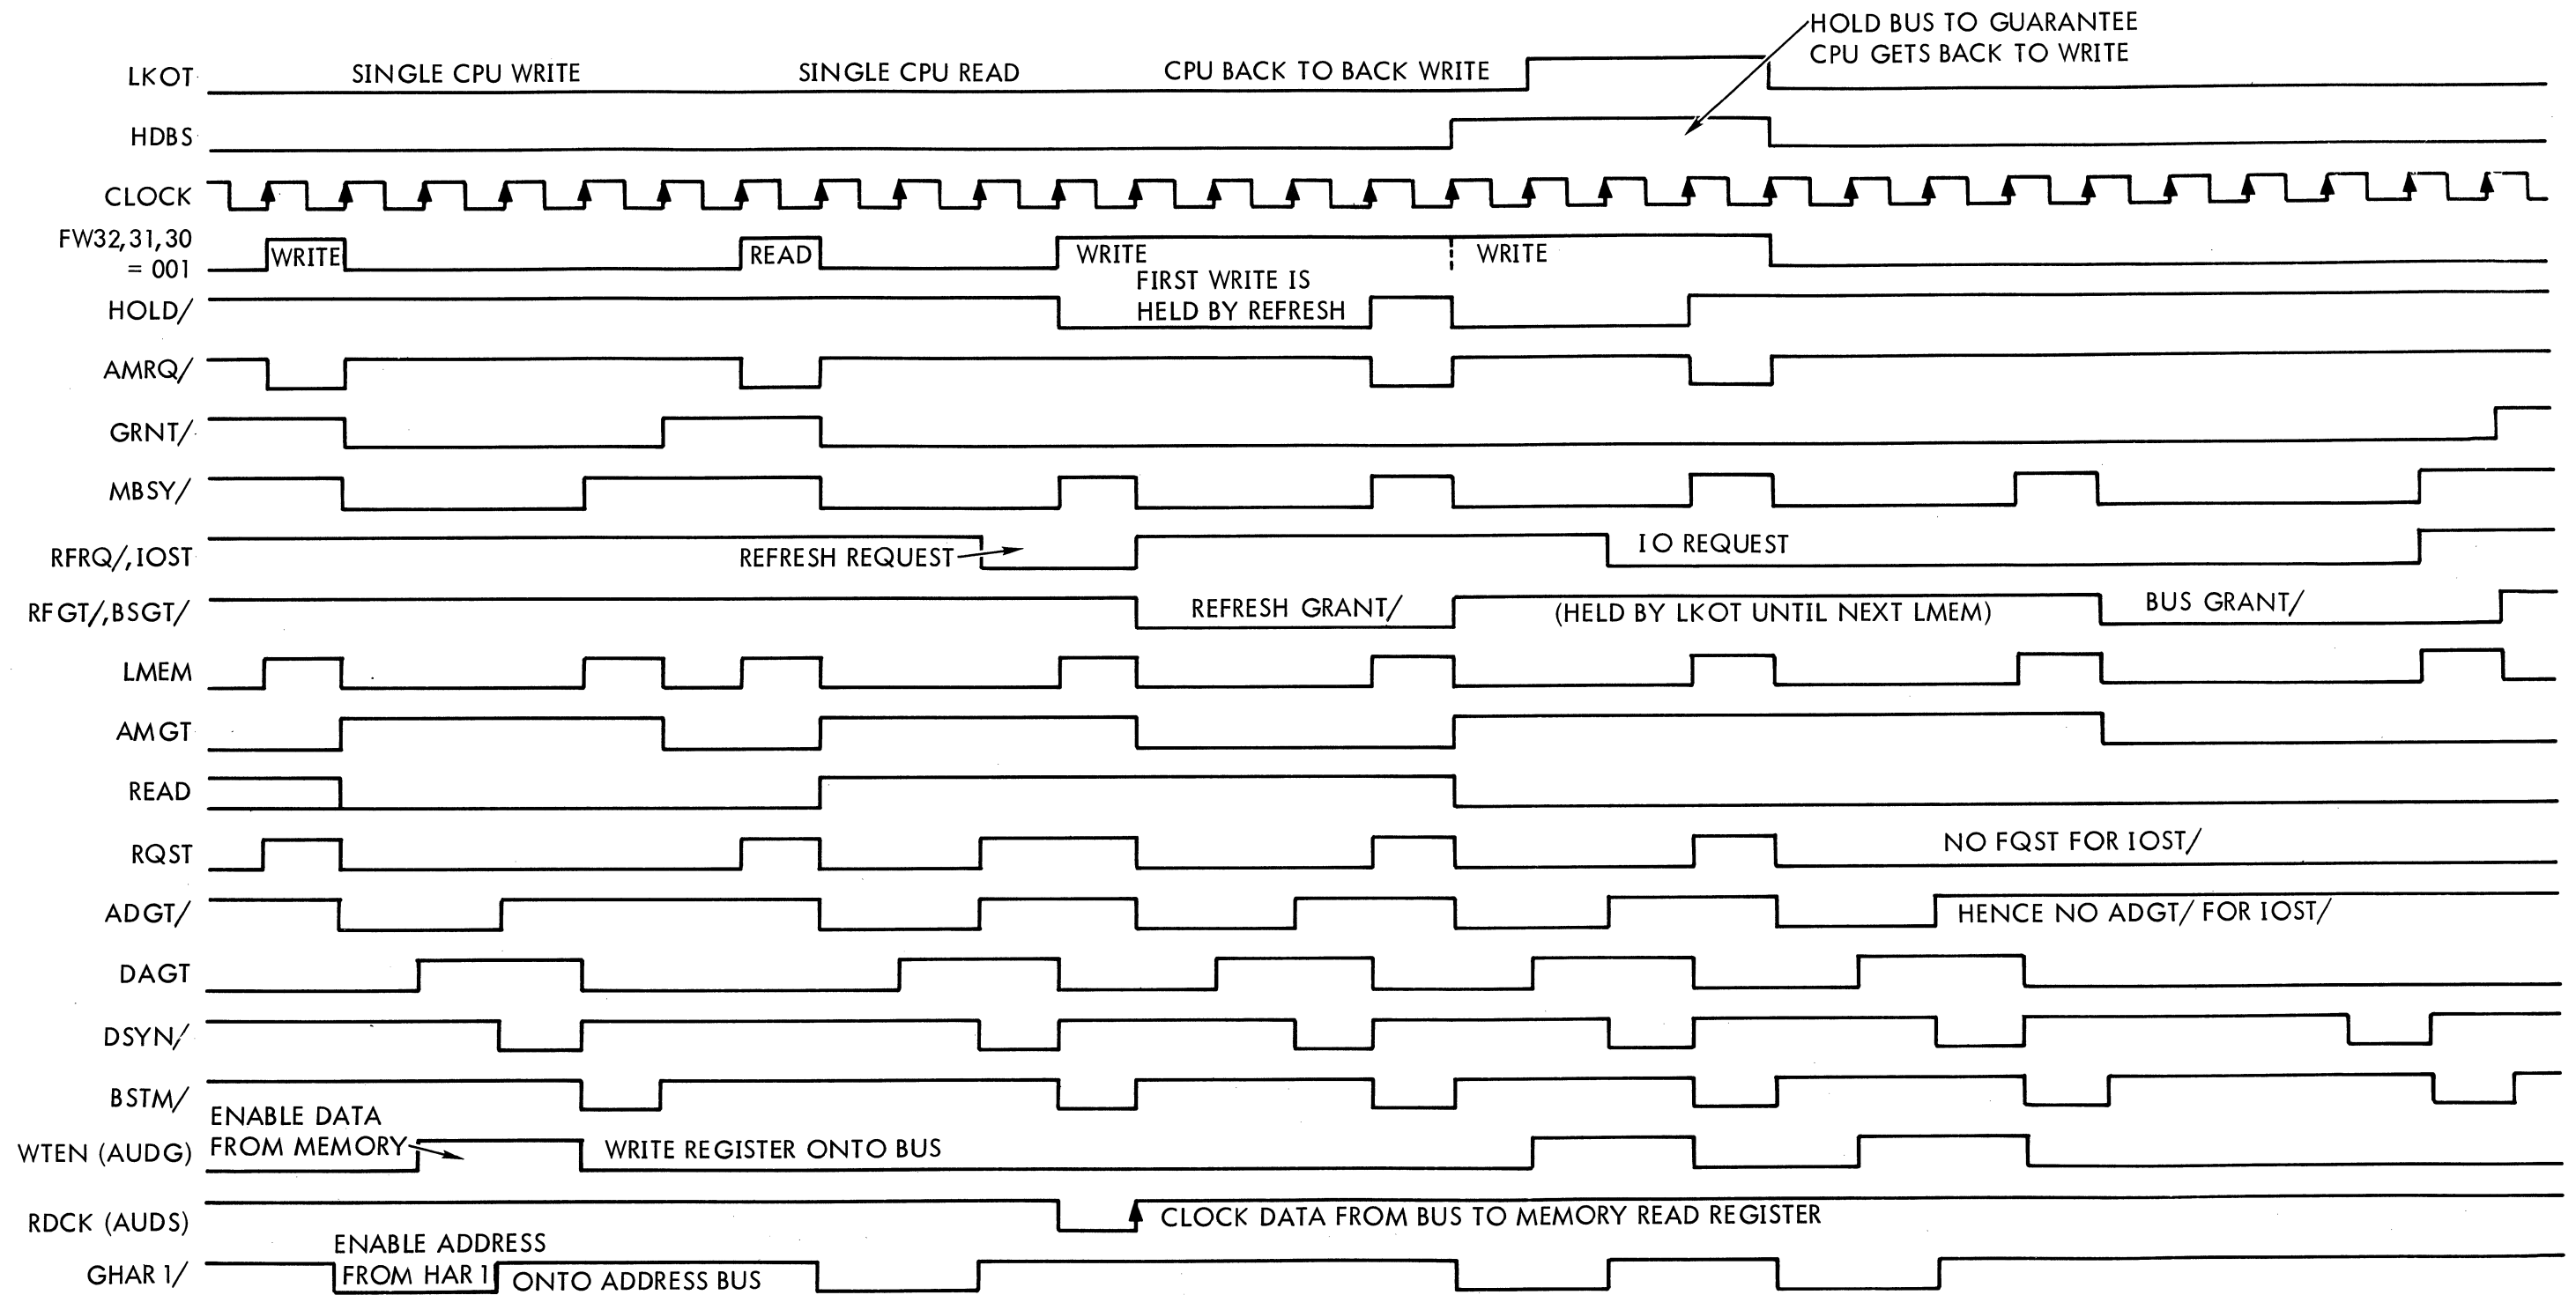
HOLD BUS TO GUARANTEE CPU GETS BACK TO WRITE

LKOT
SINGLE CPU WRITE
SINGLE CPU READ
CPU BACK TO BACK WRITE

HDBS

CLOCK

FW32,31,30 = 001
WRITE
READ
WRITE
WRITE
FIRST WRITE IS HELD BY REFRESH

HOLD/

AMRQ/

GRNT/

MBSY/

RFRQ/,IOST
REFRESH REQUEST
I O REQUEST

RFGT/,BSGT/
REFRESH GRANT/
(HELD BY LKOT UNTIL NEXT LMEM)
BUS GRANT/

LMEM

AMGT

READ

RQST
NO FQST FOR IOST/

ADGT/
HENCE NO ADGT/ FOR IOST/

DAGT

DSYN/

BSTM/
ENABLE DATA FROM MEMORY

WTEN (AUDG)
WRITE REGISTER ONTO BUS

RDCK (AUDS)
CLOCK DATA FROM BUS TO MEMORY READ REGISTER

ENABLE ADDRESS
GHAR 1/
FROM HAR 1
ONTO ADDRESS BUS